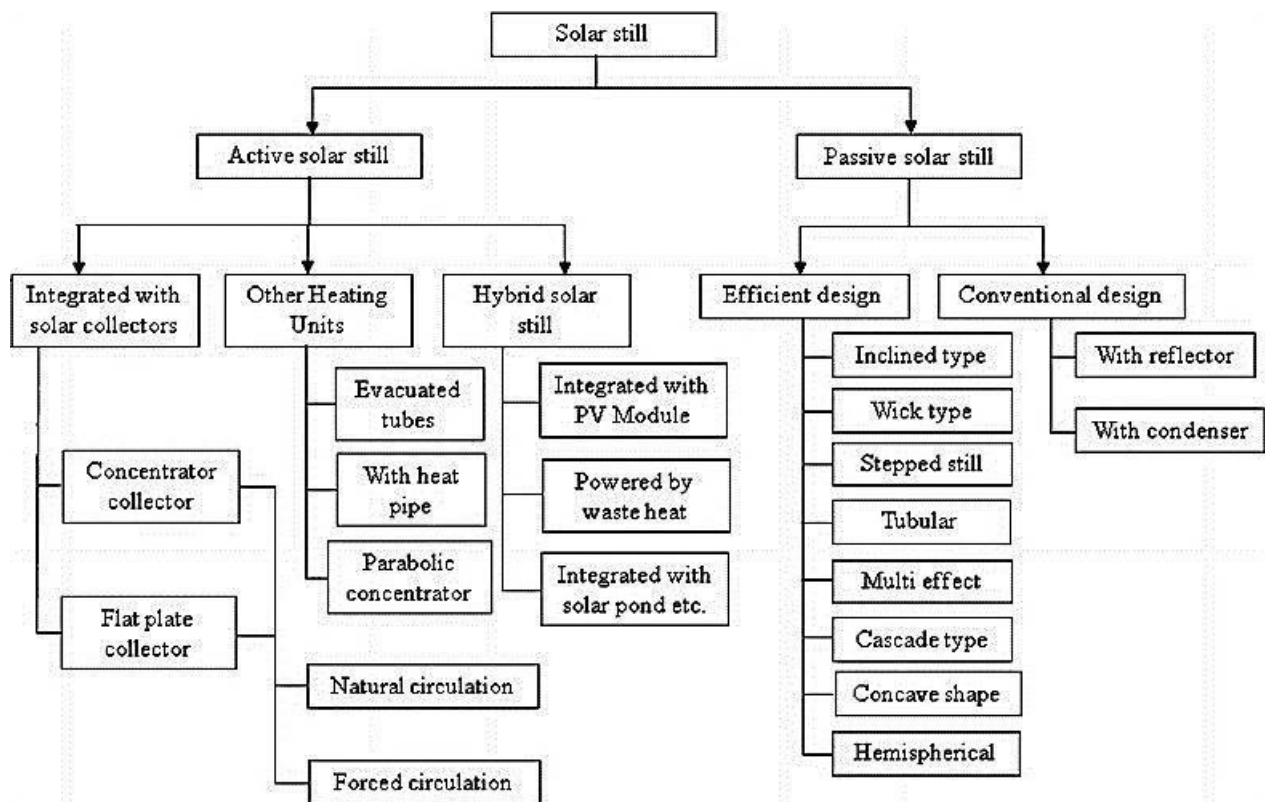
Solar still

Active solar still

Passive solar still

Integrated with solar collectors

Other Heating Units

Hybrid solar still

Efficient design

Conventional design

Concentrator collector

Flat plate collector

Natural circulation

Forced circulation

Evacuated tubes

With heat pipe

Parabolic concentrator

Integrated with PV Module

Powered by waste heat

Integrated with solar pond etc.

Inclined type

Wick type

Stepped still

Tubular

Multi effect

Cascade type

Concave shape

Hemispherical

With reflector

With condenser